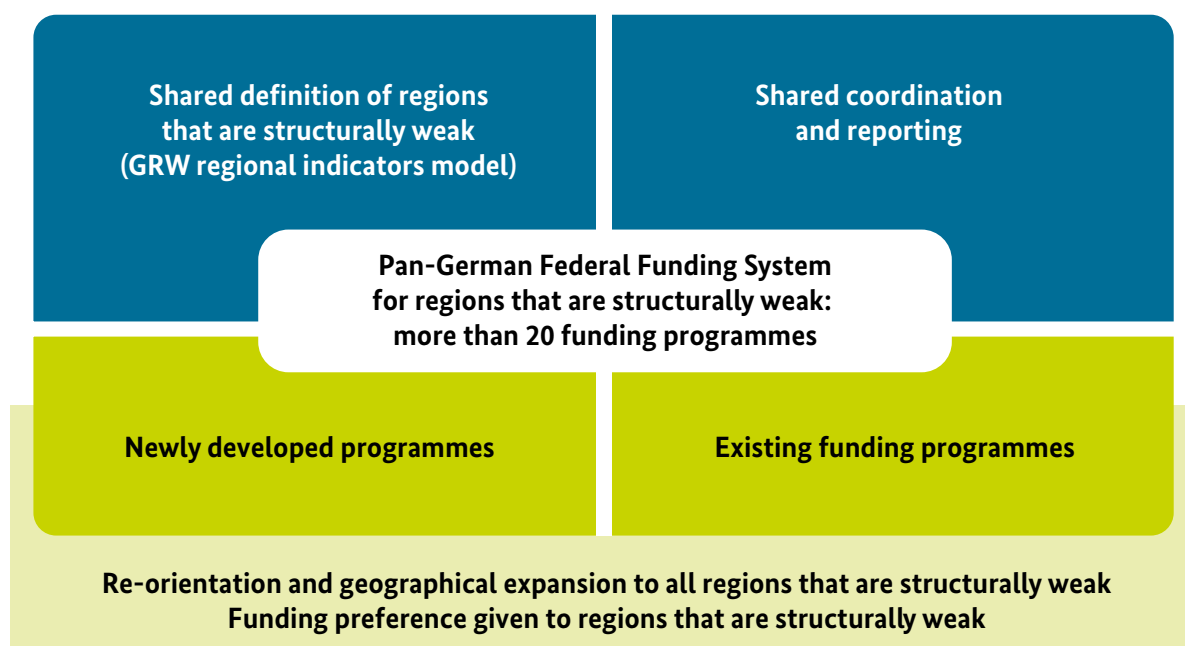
Shared definition of regions that are structurally weak (GRW regional indicators model)

Shared coordination and reporting

Pan-German Federal Funding System for regions that are structurally weak: more than 20 funding programmes

Newly developed programmes

Existing funding programmes

Re-orientation and geographical expansion to all regions that are structurally weak
Funding preference given to regions that are structurally weak